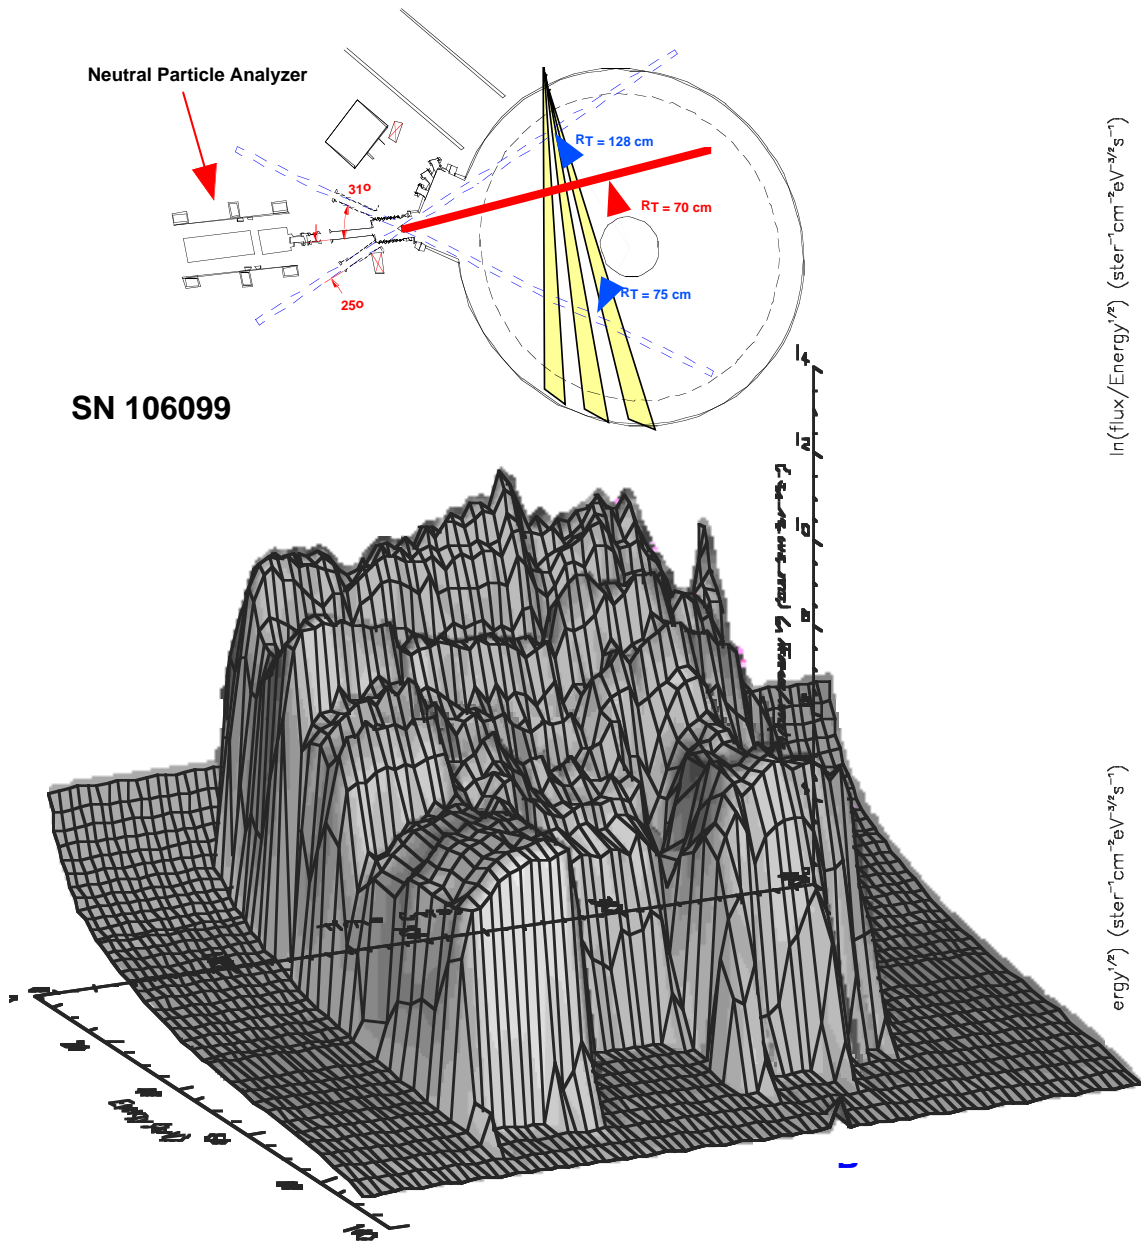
Neutral Particle Analyzer

31°

25°

RT = 128 cm

RT = 70 cm

RT = 75 cm

SN 106099

ln(flux/Energy$^{1/2}$) (ster$^{-1}$cm$^{-2}$eV$^{-3/2}$s$^{-1}$)

ergy$^{1/2}$) (ster$^{-1}$cm$^{-2}$eV$^{-3/2}$s$^{-1}$)

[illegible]